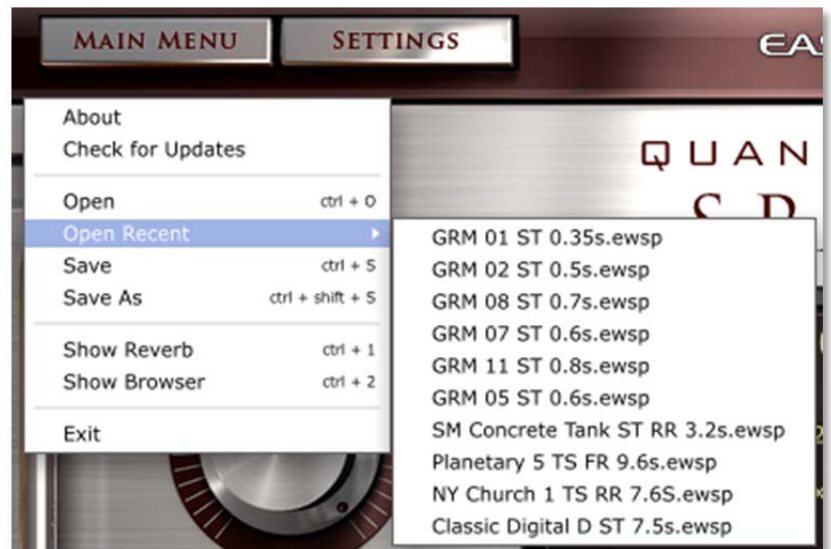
MAIN MENU
SETTINGS
EA

QUAN
S P

About
Check for Updates

Open ctrl + O
Open Recent
Save ctrl + S
Save As ctrl + shift + S

Show Reverb ctrl + 1
Show Browser ctrl + 2

Exit

GRM 01 ST 0.35s.ewsp
GRM 02 ST 0.5s.ewsp
GRM 08 ST 0.7s.ewsp
GRM 07 ST 0.6s.ewsp
GRM 11 ST 0.8s.ewsp
GRM 05 ST 0.6s.ewsp
SM Concrete Tank ST RR 3.2s.ewsp
Planetary 5 TS FR 9.6s.ewsp
NY Church 1 TS RR 7.6S.ewsp
Classic Digital D ST 7.5s.ewsp